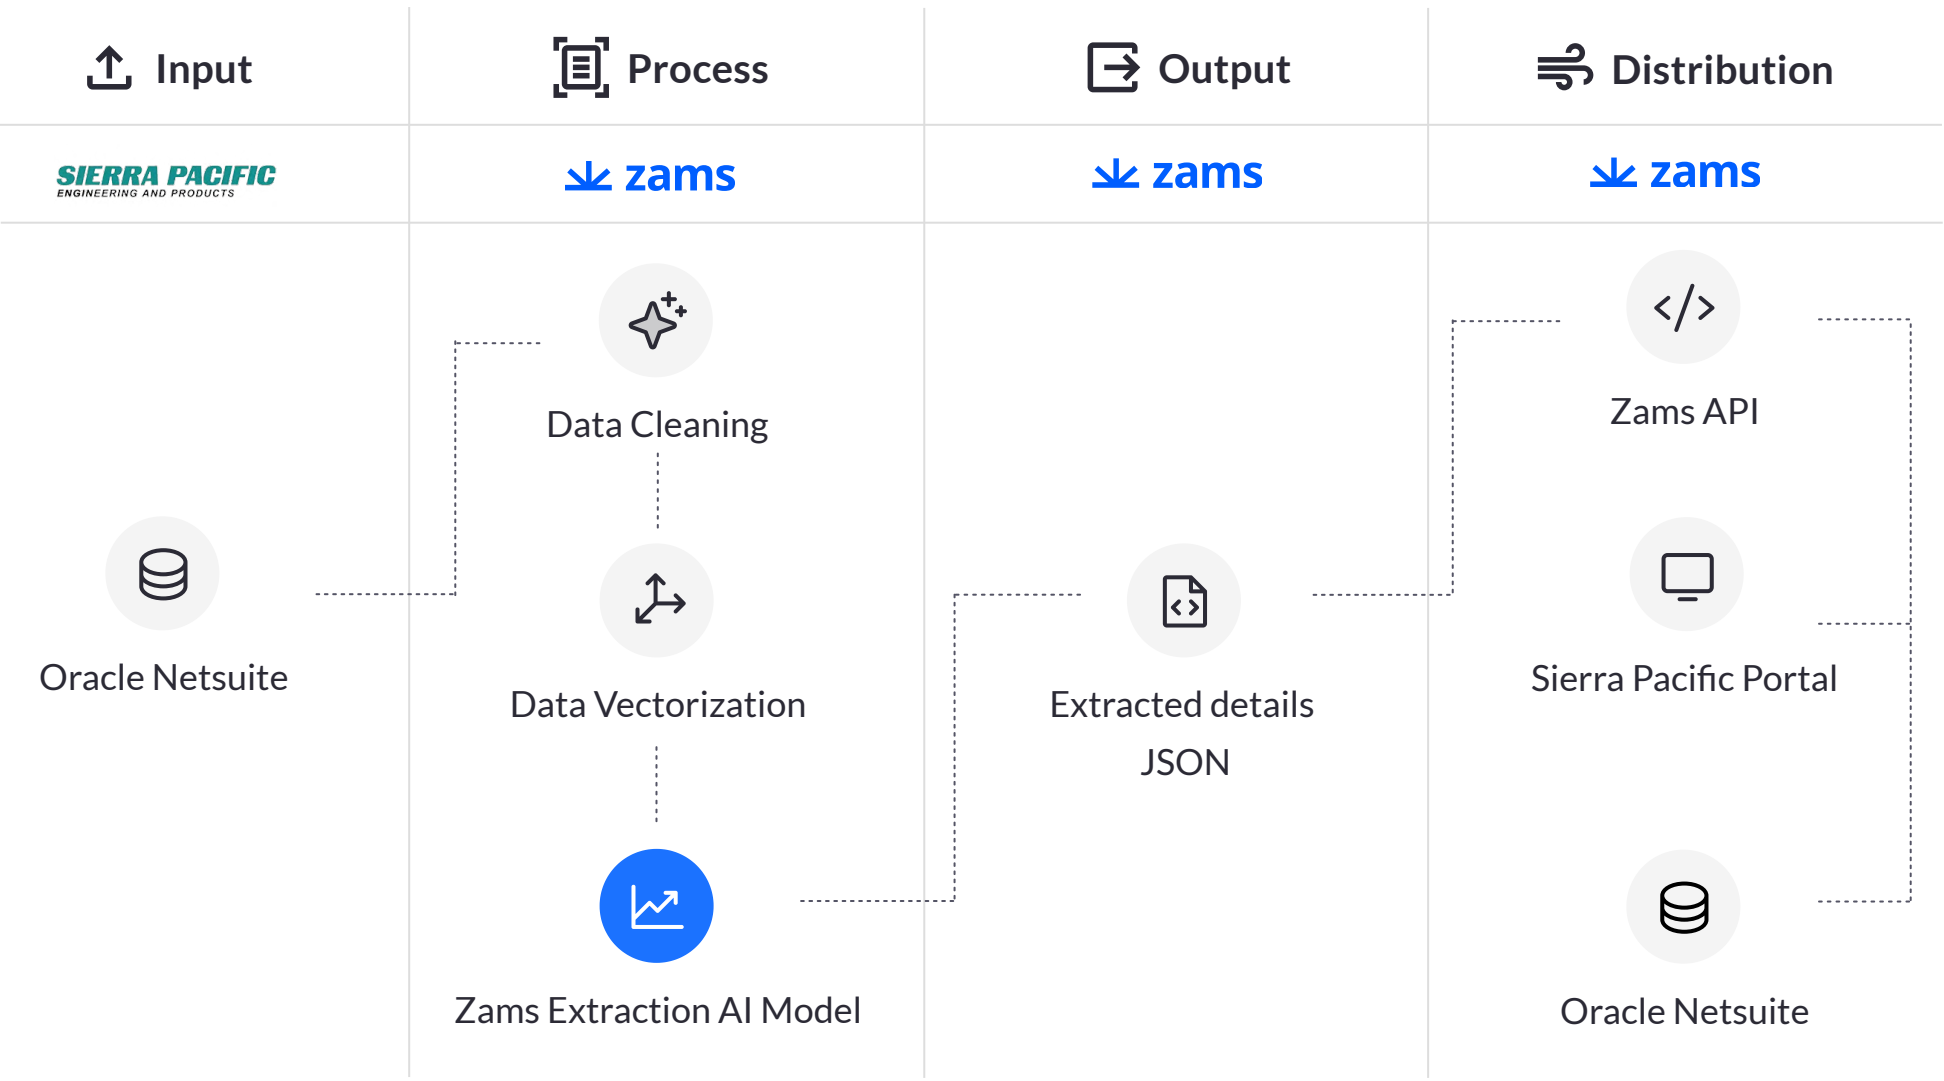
Input

Process

Output

Distribution

SIERRA PACIFIC
ENGINEERING AND PRODUCTS

zams

zams

zams

Data Cleaning

Zams API

Oracle Netsuite

Data Vectorization

Extracted details JSON

Sierra Pacific Portal

Zams Extraction AI Model

Oracle Netsuite